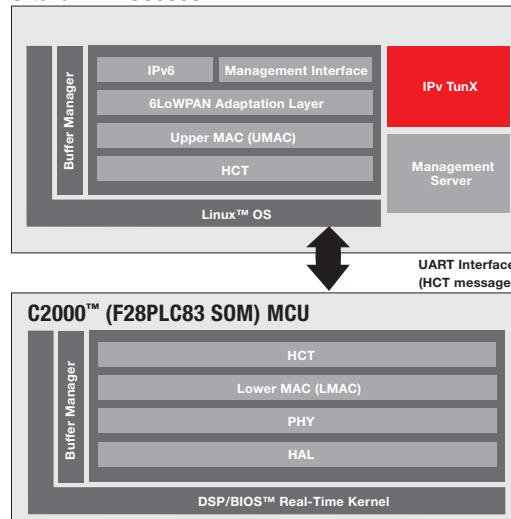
Buffer Manager

IPv6

Management Interface

6LoWPAN Adaptation Layer

Upper MAC (UMAC)

HCT

IPv TunX

Management Server

Linux™ OS

UART Interface
(HCT message

C2000™ (F28PLC83 SOM) MCU

Buffer Manager

HCT

Lower MAC (LMAC)

PHY

HAL

DSP/BIOS™ Real-Time Kernel